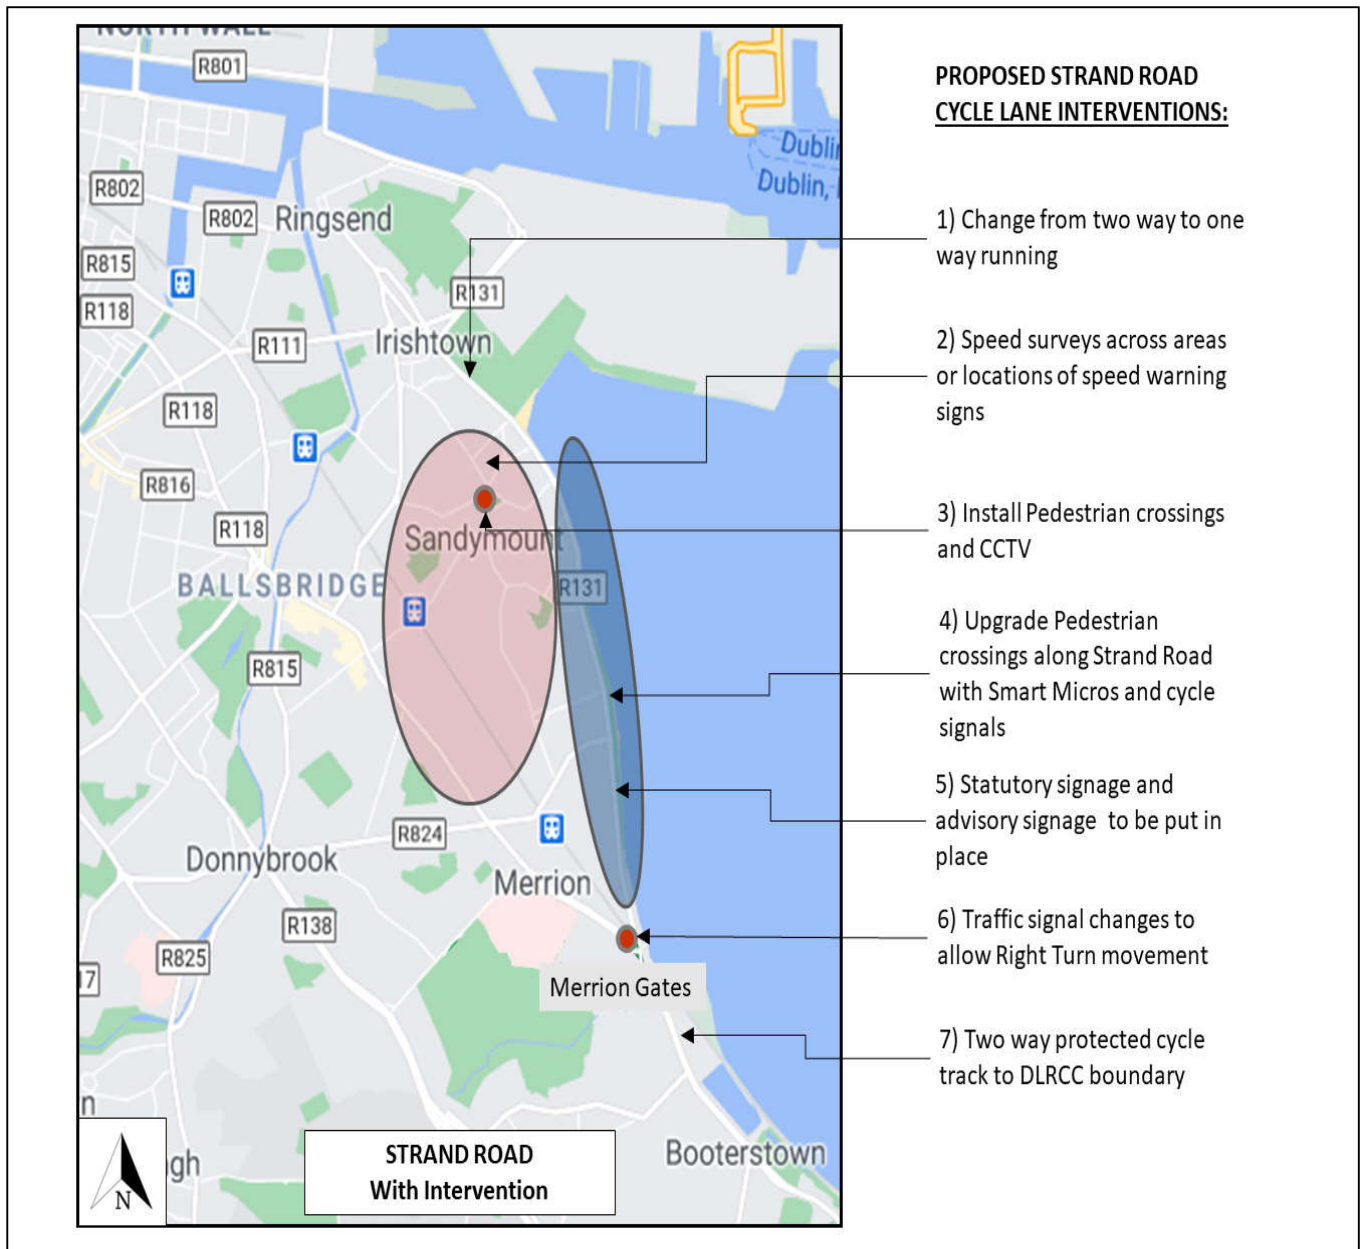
NORTH WALL
R801
Dublin
Dublin,
R802
R802
Ringsend
R815
R118
R131
R111
Irishtown
R118
R816
R118
Sandymount
BALLSBRIDGE
R131
R815
R824
Donnybrook
Merrion
R138
R825
17
Merrion Gates
n
gh
Booterstown
N

STRAND ROAD
With Intervention

PROPOSED STRAND ROAD CYCLE LANE INTERVENTIONS:

1) Change from two way to one way running

2) Speed surveys across areas or locations of speed warning signs

3) Install Pedestrian crossings and CCTV

4) Upgrade Pedestrian crossings along Strand Road with Smart Micros and cycle signals

5) Statutory signage and advisory signage to be put in place

6) Traffic signal changes to allow Right Turn movement

7) Two way protected cycle track to DLRCC boundary